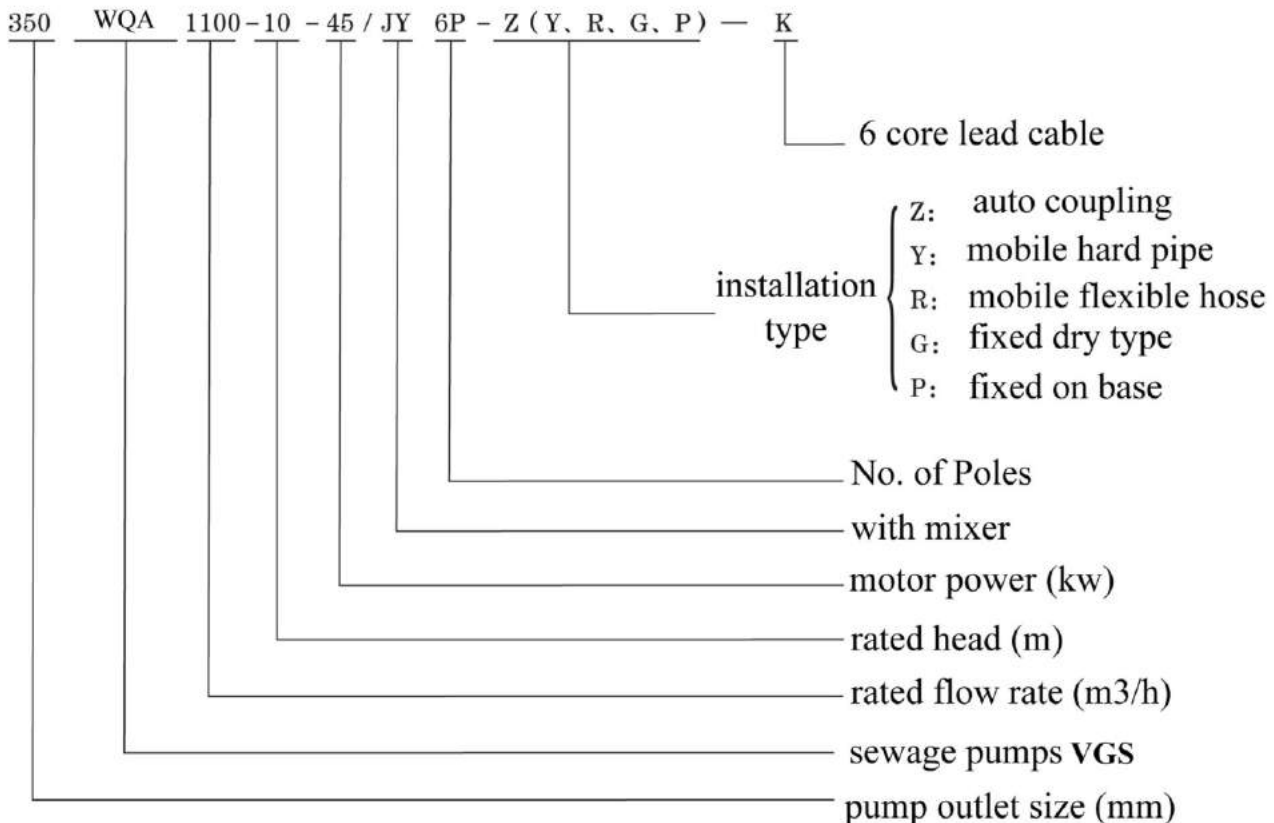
350 WQA 1100-10 -45 / JY 6P - Z (Y、R、G、P) — K

6 core lead cable

installation type

Z: auto coupling
Y: mobile hard pipe
R: mobile flexible hose
G: fixed dry type
P: fixed on base

No. of Poles

with mixer

motor power (kw)

rated head (m)

rated flow rate (m3/h)

sewage pumps VGS

pump outlet size (mm)